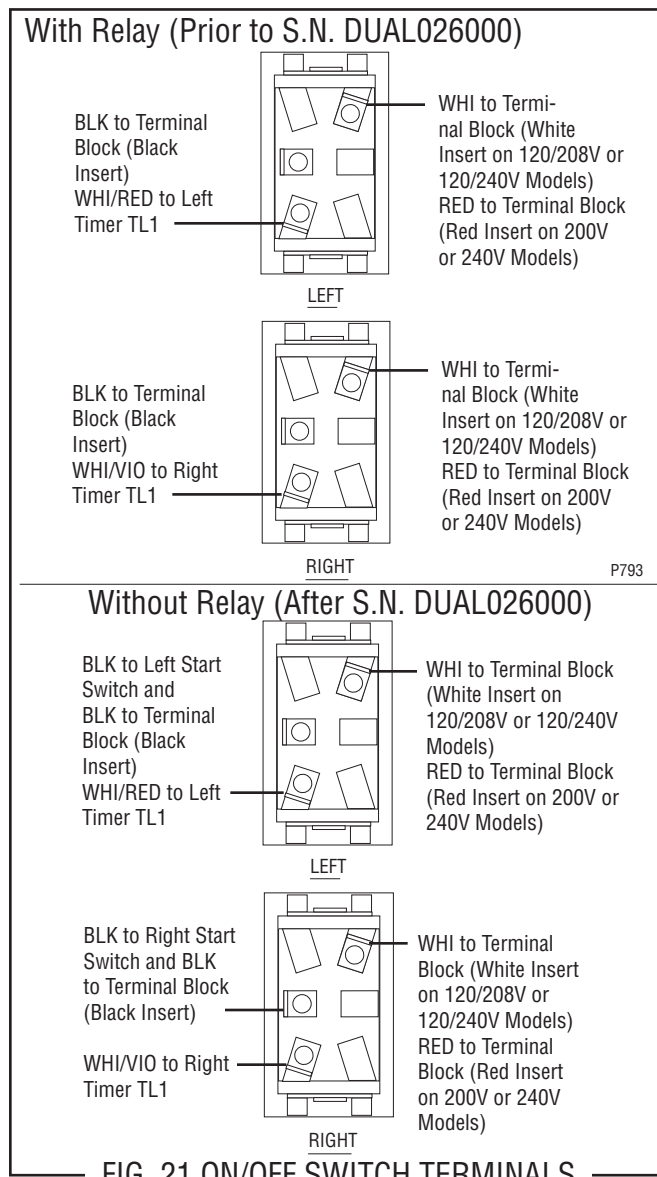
With Relay (Prior to S.N. DUAL026000)

BLK to Terminal Block (Black Insert)
WHI/RED to Left Timer TL1

WHI to Terminal Block (White Insert on 120/208V or 120/240V Models)
RED to Terminal Block (Red Insert on 200V or 240V Models)

LEFT

BLK to Terminal Block (Black Insert)
WHI/VIO to Right Timer TL1

WHI to Terminal Block (White Insert on 120/208V or 120/240V Models)
RED to Terminal Block (Red Insert on 200V or 240V Models)

RIGHT

P793

Without Relay (After S.N. DUAL026000)

BLK to Left Start Switch and BLK to Terminal Block (Black Insert)
WHI/RED to Left Timer TL1

WHI to Terminal Block (White Insert on 120/208V or 120/240V Models)
RED to Terminal Block (Red Insert on 200V or 240V Models)

LEFT

BLK to Right Start Switch and BLK to Terminal Block (Black Insert)

WHI/VIO to Right Timer TL1

WHI to Terminal Block (White Insert on 120/208V or 120/240V Models)
RED to Terminal Block (Red Insert on 200V or 240V Models)

RIGHT

FIG. 21 ON/OFF SWITCH TERMINALS